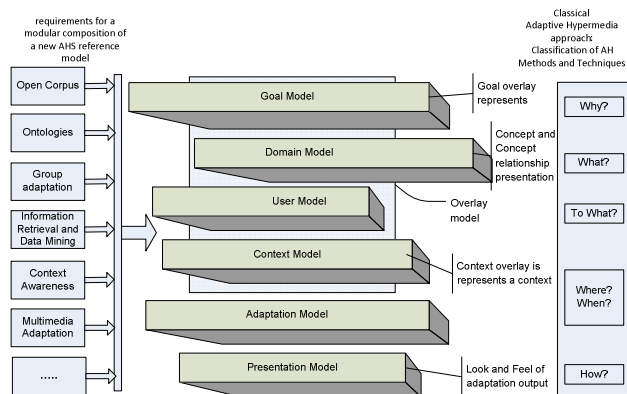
requirements for a modular composition of a new AHS reference model

Open Corpus

Ontologies

Group adaptation

Information Retrieval and Data Mining

Context Awareness

Multimedia Adaptation

.....

Goal Model

Domain Model

User Model

Context Model

Adaptation Model

Presentation Model

Goal overlay represents

Concept and Concept relationship presentation

Overlay model

Context overlay is represents a context

Look and Feel of adaptation output

Classical Adaptive Hypermedia approach: Classification of AH Methods and Techniques

Why?

What?

To What?

Where? When?

How?